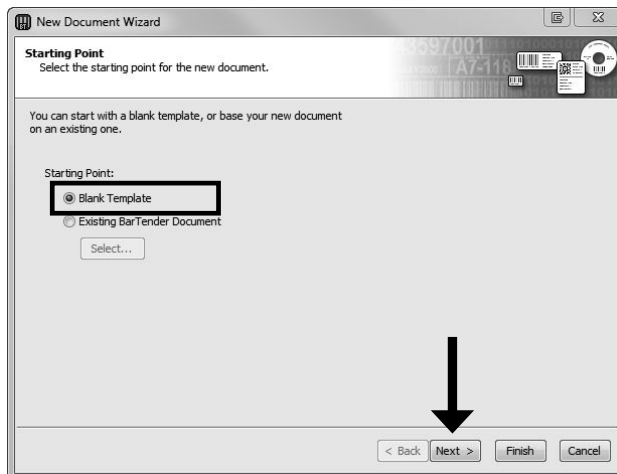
New Document Wizard

Starting Point
Select the starting point for the new document.

You can start with a blank template, or base your new document on an existing one.

Starting Point:

Blank Template

Existing BarTender Document

Select...

< Back

Next >

Finish

Cancel